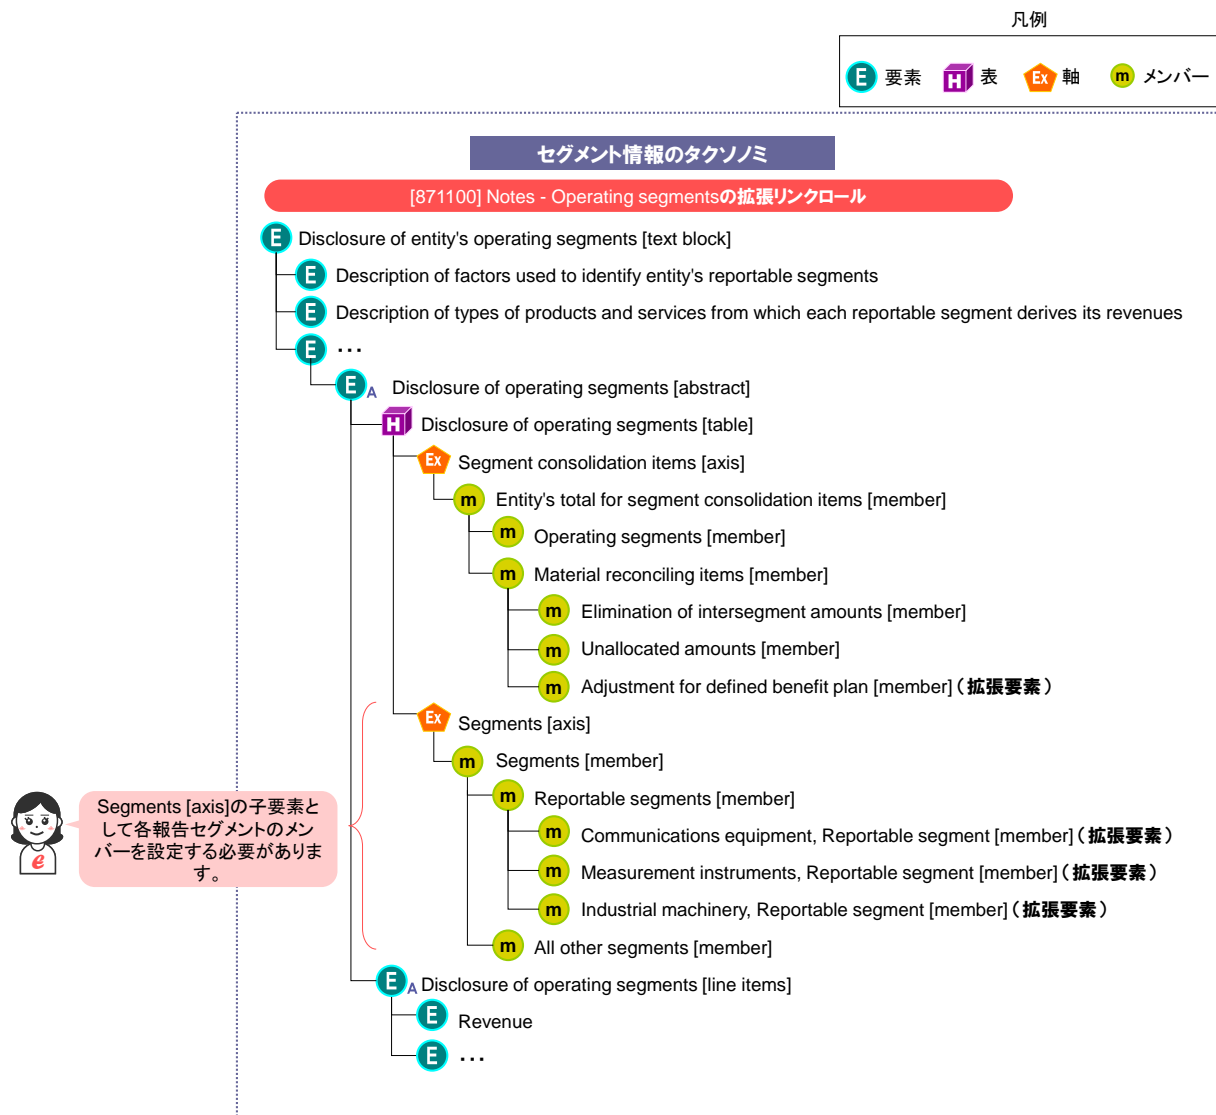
凡例

E 要素 H 表 Ex 軸 m メンバー

セグメント情報のタクソノミ

[871100] Notes - Operating segmentsの拡張リンクロール

E Disclosure of entity's operating segments [text block]

E Description of factors used to identify entity's reportable segments

E Description of types of products and services from which each reportable segment derives its revenues

E …

E A Disclosure of operating segments [abstract]

H Disclosure of operating segments [table]

Ex Segment consolidation items [axis]

m Entity's total for segment consolidation items [member]

m Operating segments [member]

m Material reconciling items [member]

m Elimination of intersegment amounts [member]

m Unallocated amounts [member]

m Adjustment for defined benefit plan [member]（拡張要素）

Ex Segments [axis]

m Segments [member]

m Reportable segments [member]

m Communications equipment, Reportable segment [member]（拡張要素）

m Measurement instruments, Reportable segment [member]（拡張要素）

m Industrial machinery, Reportable segment [member]（拡張要素）

m All other segments [member]

E A Disclosure of operating segments [line items]

E Revenue

E …

Segments [axis]の子要素として各報告セグメントのメンバーを設定する必要があります。

e